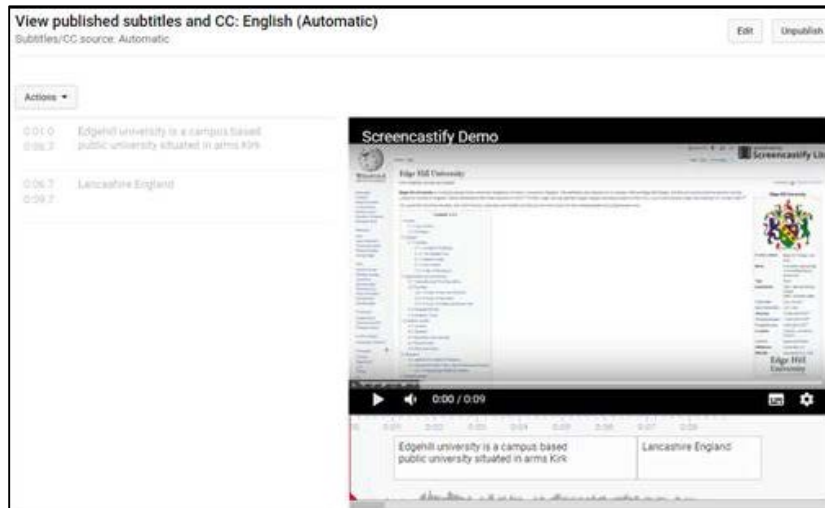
View published subtitles and CC: English (Automatic)
Subtitles/CC source: Automatic

Edit
Unpublish

Actions ▾

0:01.0
0:06.7
Edgehill university is a campus based public university situated in arms Kirk

0:06.7
0:09.7
Lancashire England

Screencastify Demo

Edge Hill University

Screencastify Lit

Edge Hill University

0:00 / 0:09

Edgehill university is a campus based public university situated in arms Kirk

Lancashire England